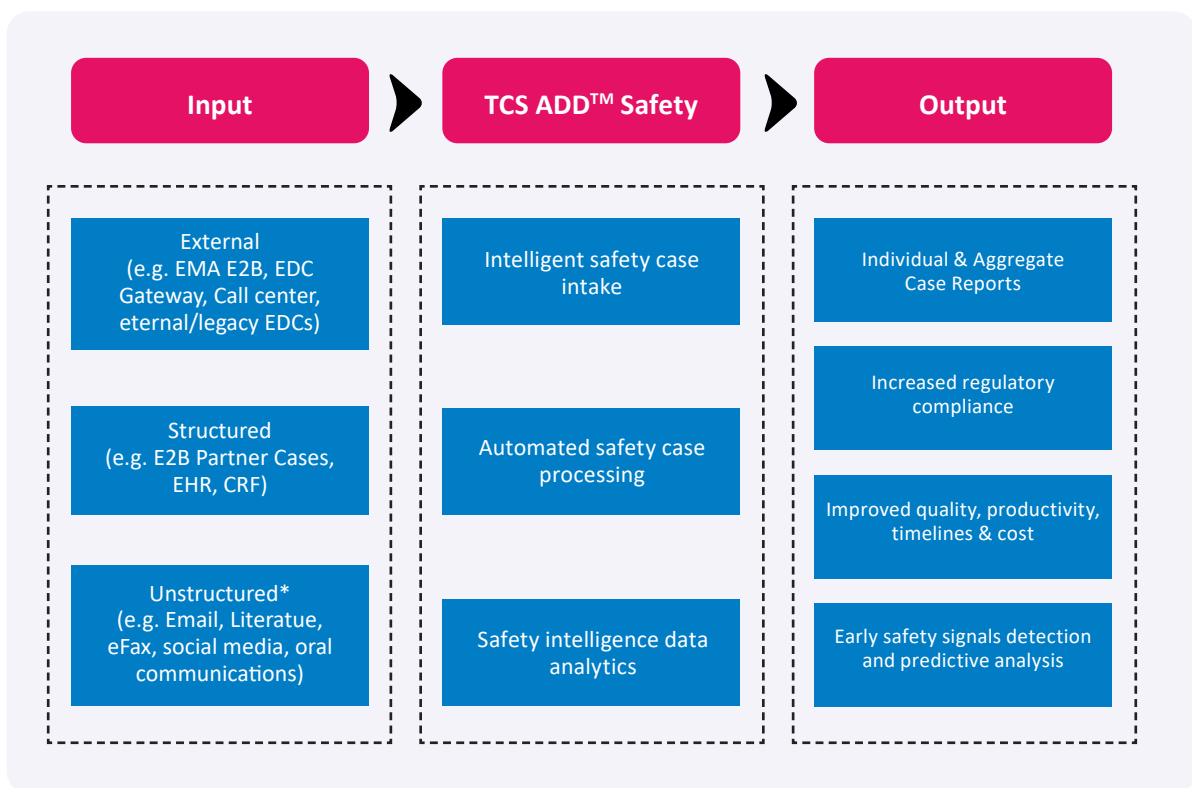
Input

TCS ADD$^{TM}$ Safety

Output

External
(e.g. EMA E2B, EDC Gateway, Call center, eternal/legacy EDCs)

Structured
(e.g. E2B Partner Cases, EHR, CRF)

Unstructured*
(e.g. Email, Literatue, eFax, social media, oral communications)

Intelligent safety case intake

Automated safety case processing

Safety intelligence data analytics

Individual & Aggregate Case Reports

Increased regulatory compliance

Improved quality, productivity, timelines & cost

Early safety signals detection and predictive analysis